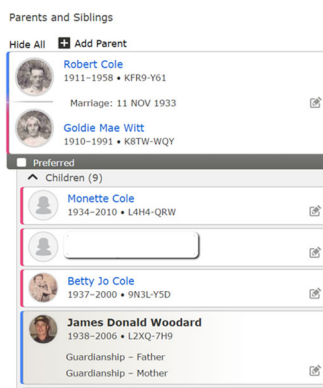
Parents and Siblings

Hide All + Add Parent

Robert Cole
1911–1958 • KFR9-Y61

Marriage: 11 NOV 1933

Goldie Mae Witt
1910–1991 • K8TW-WQY

Preferred

^ Children (9)

Monette Cole
1934–2010 • L4H4-QRW

Betty Jo Cole
1937–2000 • 9N3L-Y5D

James Donald Woodard
1938–2006 • L2XQ-7H9

Guardianship – Father

Guardianship – Mother